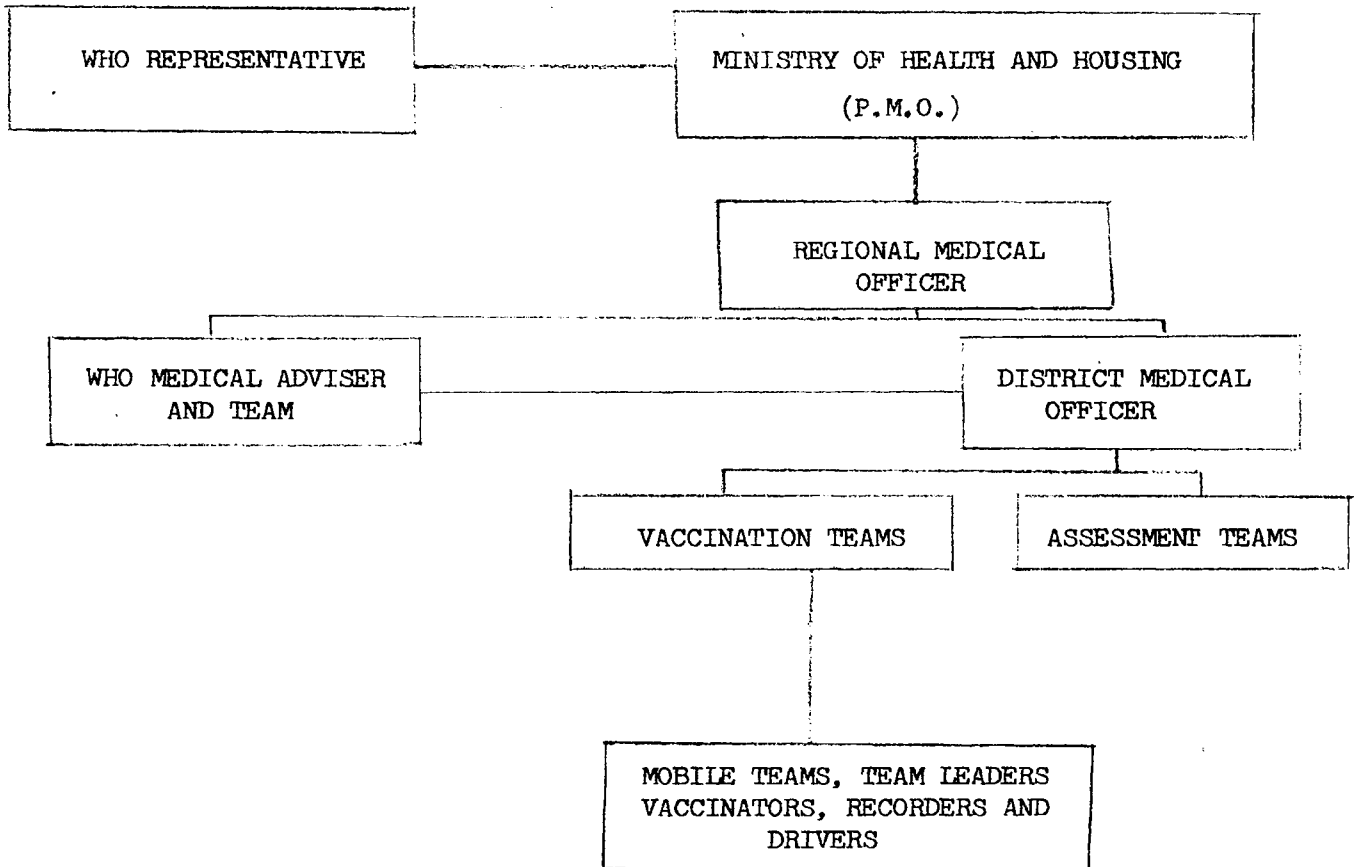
WHO REPRESENTATIVE

MINISTRY OF HEALTH AND HOUSING (P.M.O.)

REGIONAL MEDICAL OFFICER

WHO MEDICAL ADVISER AND TEAM

DISTRICT MEDICAL OFFICER

VACCINATION TEAMS

ASSESSMENT TEAMS

MOBILE TEAMS, TEAM LEADERS VACCINATORS, RECORDERS AND DRIVERS